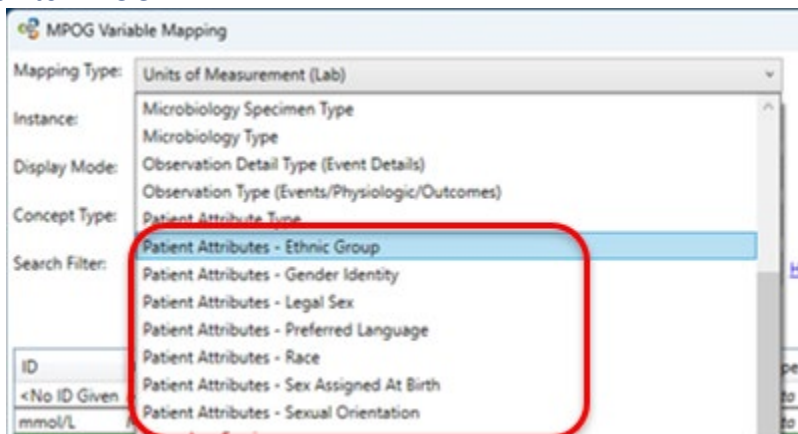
MPOG Variable Mapping

Mapping Type: Units of Measurement (Lab)

Instance:

Display Mode:

Concept Type:

Search Filter:

Microbiology Specimen Type
Microbiology Type
Observation Detail Type (Event Details)
Observation Type (Events/Physiologic/Outcomes)
Patient Attribute Type
Patient Attributes - Ethnic Group
Patient Attributes - Gender Identity
Patient Attributes - Legal Sex
Patient Attributes - Preferred Language
Patient Attributes - Race
Patient Attributes - Sex Assigned At Birth
Patient Attributes - Sexual Orientation

ID
<No ID Given
mmol/L